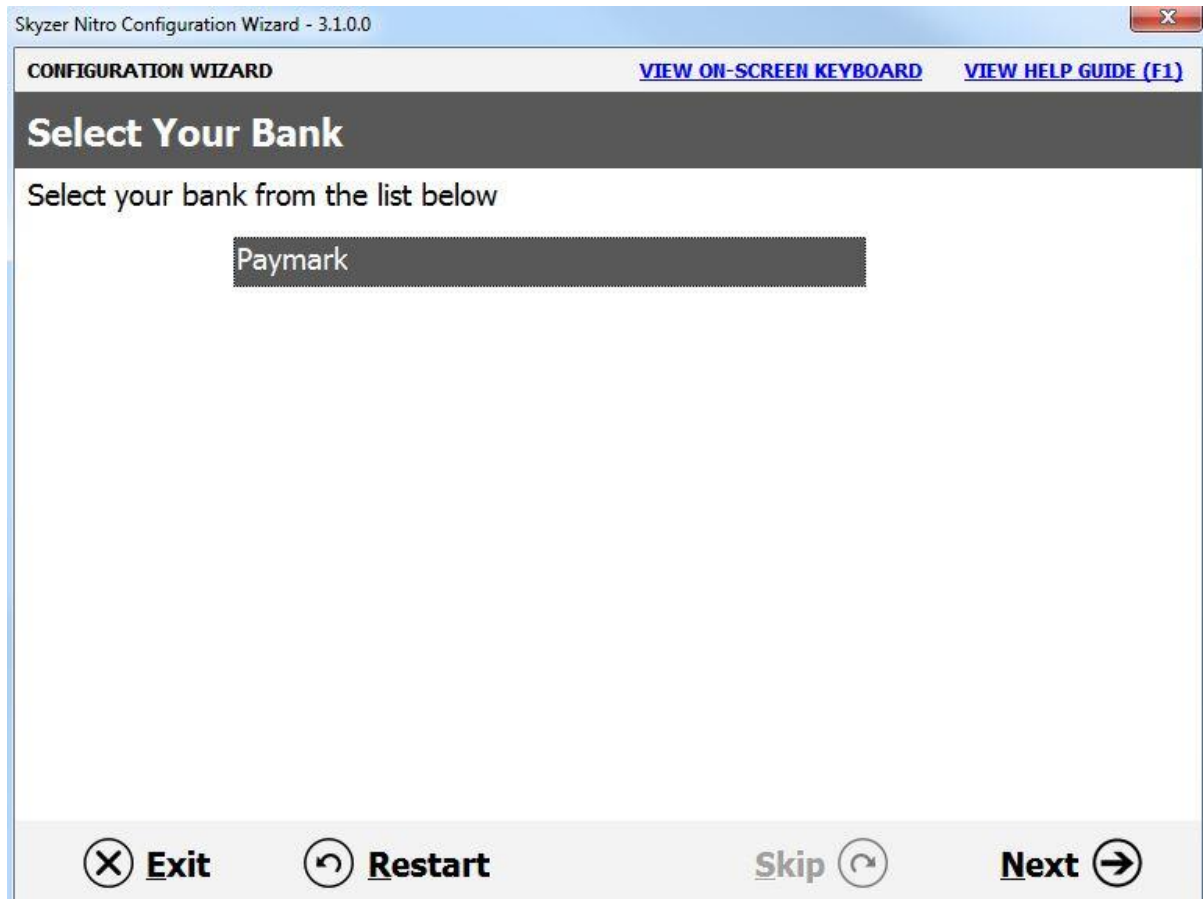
Skyzer Nitro Configuration Wizard - 3.1.0.0

CONFIGURATION WIZARD

VIEW ON-SCREEN KEYBOARD

VIEW HELP GUIDE (F1)

Select Your Bank

Select your bank from the list below

Paymark

Exit

Restart

Skip

Next